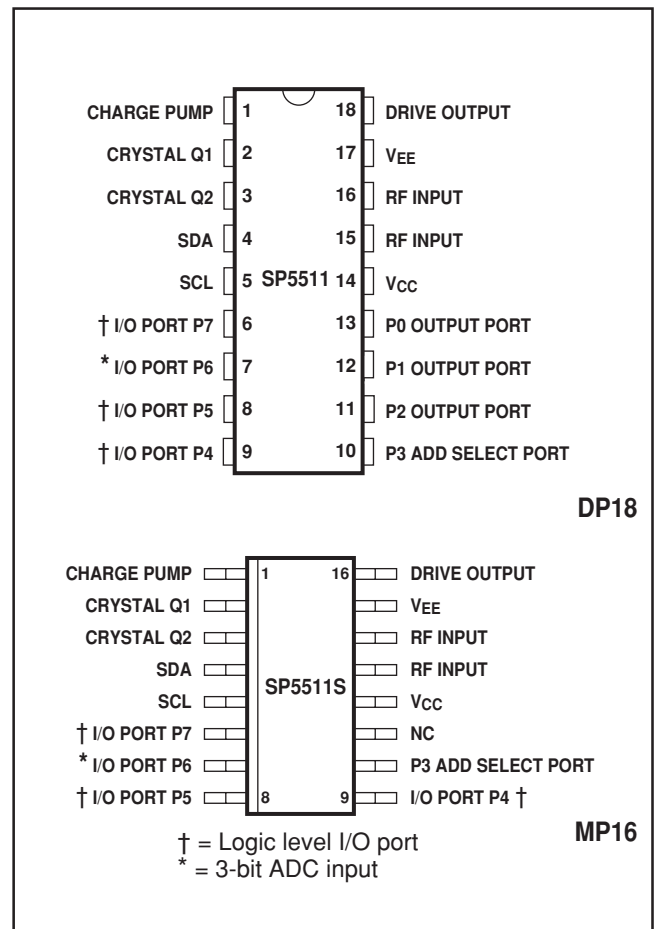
CHARGE PUMP 1
CRYSTAL Q1 2
CRYSTAL Q2 3
SDA 4
SCL 5
† I/O PORT P7 6
* I/O PORT P6 7
† I/O PORT P5 8
† I/O PORT P4 9

SP5511

18 DRIVE OUTPUT
17 $V_{EE}$
16 RF INPUT
15 RF INPUT
14 $V_{CC}$
13 P0 OUTPUT PORT
12 P1 OUTPUT PORT
11 P2 OUTPUT PORT
10 P3 ADD SELECT PORT

DP18

CHARGE PUMP 1
CRYSTAL Q1
CRYSTAL Q2
SDA
SCL
† I/O PORT P7
* I/O PORT P6
† I/O PORT P5 8

SP5511S

16 DRIVE OUTPUT
$V_{EE}$
RF INPUT
RF INPUT
$V_{CC}$
NC
P3 ADD SELECT PORT
9 I/O PORT P4 †

† = Logic level I/O port
* = 3-bit ADC input

MP16